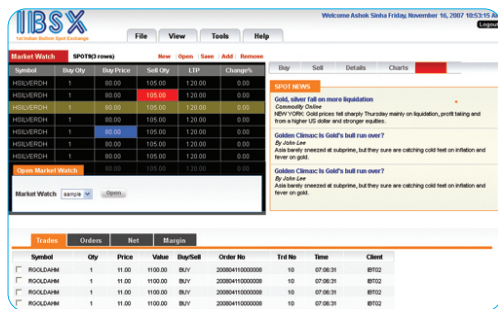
IBSX
1st Indian Bullion Spot Exchange

File View Tools Help

Welcome Ashok Sinha Friday, November 16, 2007 10:53:15 Am
Logout

Market Watch SPOTS(8 rows) New Open Save Add Remove

| Symbol | Buy Qty | Buy Price | Sell Qty | LTP | Change% |
|---|---|---|---|---|---|
| HSILVERDH | 1 | 80.00 | 105.00 | 120.00 | 0.00 |
| HSILVERDH | 1 | 80.00 | 105.00 | 120.00 | 0.00 |
| HSILVERDH | 1 | 80.00 | 105.00 | 120.00 | 0.00 |
| HSILVERDH | 1 | 80.00 | 105.00 | 120.00 | 0.00 |
| HSILVERDH | 1 | 80.00 | 105.00 | 120.00 | 0.00 |
| HSILVERDH | 1 | 80.00 | 105.00 | 120.00 | 0.00 |
| HSILVERDH | 1 | 80.00 | 105.00 | 120.00 | 0.00 |
| HSILVERDH | 1 | 80.00 | 105.00 | 120.00 | 0.00 |

Open Market Watch

Market Watch sample Open

Buy Sell Details Charts

SPOT NEWS

Gold, silver fall on more liquidation
Commodity Online
NEW YORK: Gold prices fell sharply Thursday mainly on liquidation, profit taking and from a higher US dollar and stronger equities.

Golden Climax: Is Gold's bull run over?
By John Lee
Asia barely sneezed at subprime, but they sure are catching cold feet on inflation and fever on gold.

Golden Climax: Is Gold's bull run over?
By John Lee
Asia barely sneezed at subprime, but they sure are catching cold feet on inflation and fever on gold.

Golden Climax: Is Gold's bull run over?
By John Lee
Asia barely sneezed at subprime, but they sure are catching cold feet on inflation and fever on gold.

Trades Orders Net Margin

| | Symbol | Qty | Price | Value | Buy/Sell | Order No | Trd No | Time | Client |
|---|---|---|---|---|---|---|---|---|---|
| | RGOLDAHM | 1 | 11.00 | 1100.00 | BUY | 200804110000000 | 10 | 07:06:31 | IBT02 |
| | RGOLDAHM | 1 | 11.00 | 1100.00 | BUY | 200804110000000 | 10 | 07:06:31 | IBT02 |
| | RGOLDAHM | 1 | 11.00 | 1100.00 | BUY | 200804110000000 | 10 | 07:06:31 | IBT02 |
| | RGOLDAHM | 1 | 11.00 | 1100.00 | BUY | 200804110000000 | 10 | 07:06:31 | IBT02 |